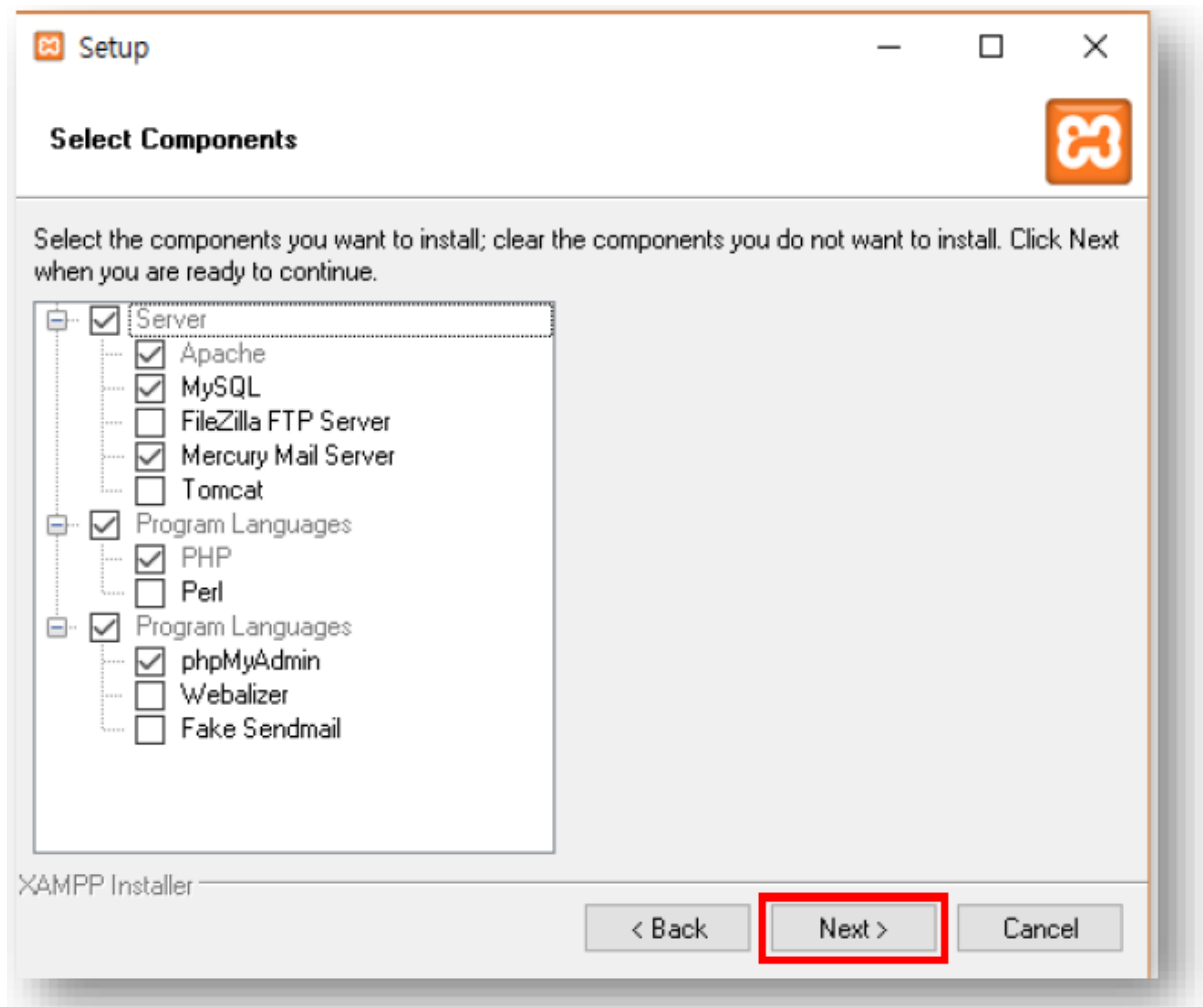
Setup

Select Components

Select the components you want to install; clear the components you do not want to install. Click Next when you are ready to continue.

Server
Apache
MySQL
FileZilla FTP Server
Mercury Mail Server
Tomcat
Program Languages
PHP
Perl
Program Languages
phpMyAdmin
Webalizer
Fake Sendmail

XAMPP Installer

< Back
Next >
Cancel